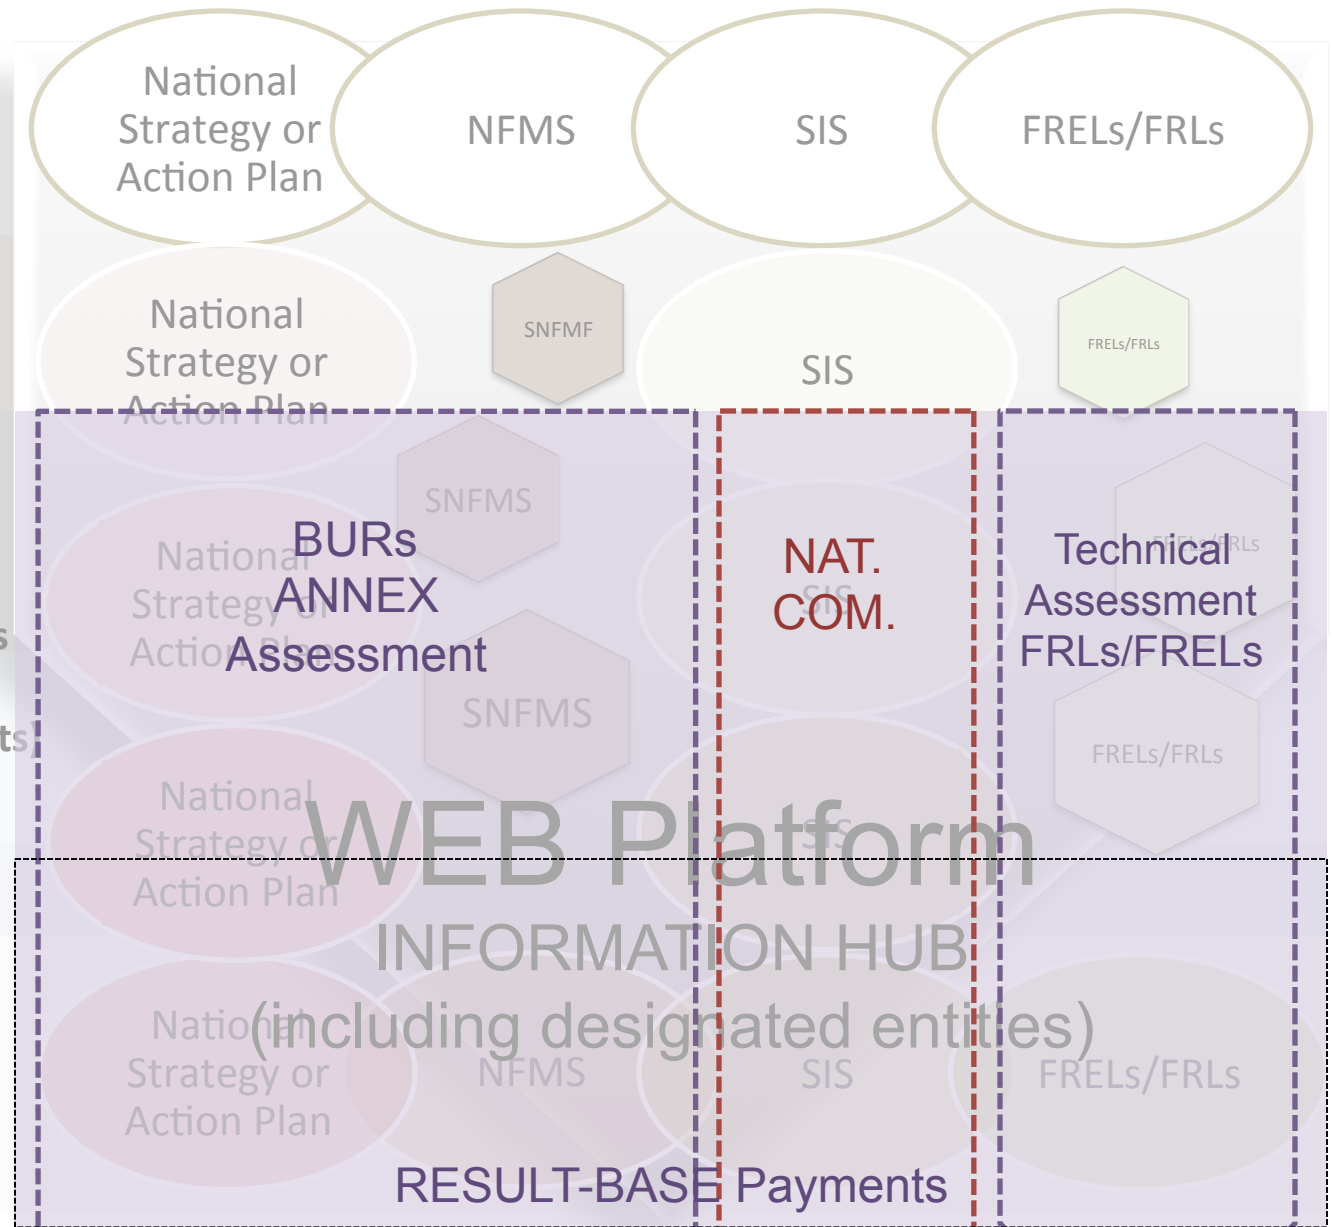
National Strategy or Action Plan

NFMS

SIS

FRELs/FRLs

National Strategy or Action Plan

SNFMF

SIS

FRELs/FRLs

SNFMS

National Strategy or Action Plan

BURs ANNEX Assessment

NAT. COM.

SIS

Technical Assessment FRLs/FRELs

FRELs/FRLs

SNFMS

FRELs/FRLs

s

ts

National Strategy or Action Plan

WEB Platform

SIS

INFORMATION HUB

(including designated entities)

National Strategy or Action Plan

NFMS

SIS

FRELs/FRLs

RESULT-BASE Payments